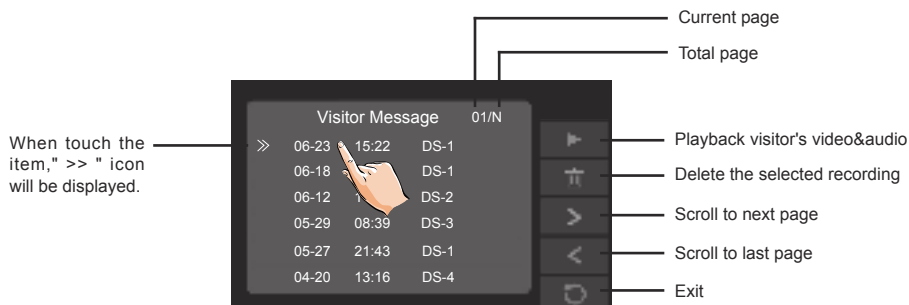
Current page

Total page

Visitor Message 01/N

When touch the item," >> " icon will be displayed.

≫

| 06-23 | 15:22 | DS-1 |
|---|---|---|
| 06-18 | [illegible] | DS-1 |
| 06-12 | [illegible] | DS-2 |
| 05-29 | 08:39 | DS-3 |
| 05-27 | 21:43 | DS-1 |
| 04-20 | 13:16 | DS-4 |

Playback visitor's video&audio

Delete the selected recording

Scroll to next page

Scroll to last page

Exit